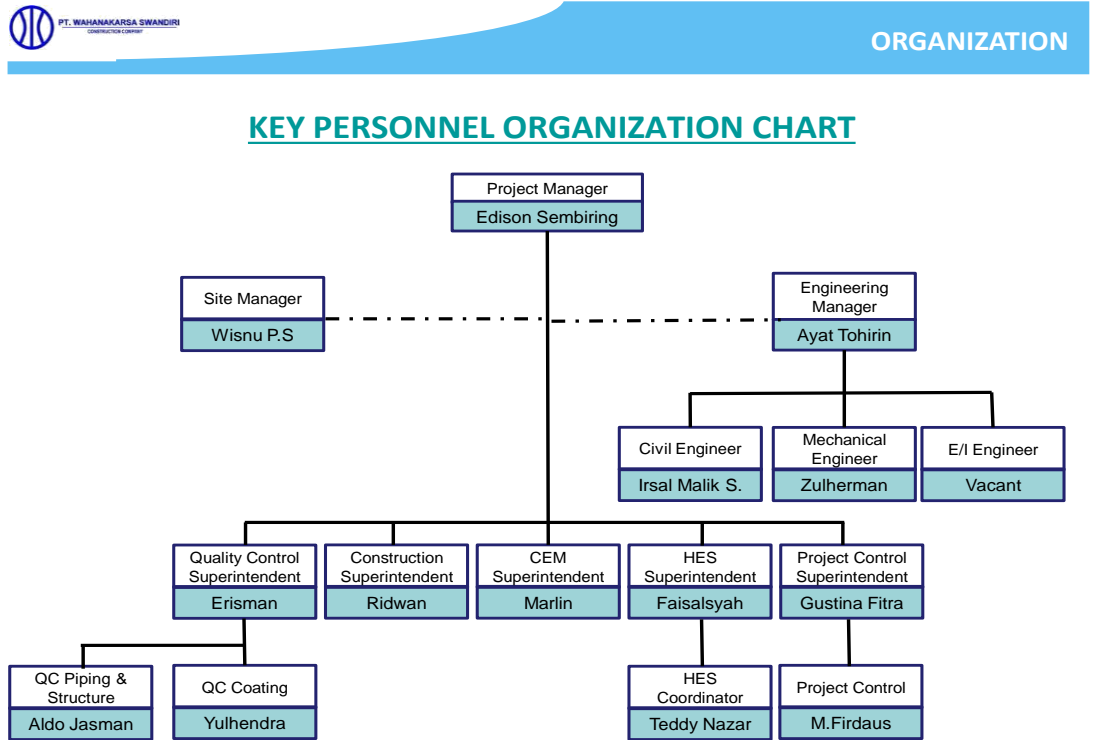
PT. WAHANAKARSA SWANDIRI
CONSTRUCTION COMPANY

ORGANIZATION

KEY PERSONNEL ORGANIZATION CHART

Project Manager
Edison Sembiring

Site Manager
Wisnu P.S

Engineering Manager
Ayat Tohirin

Civil Engineer
Irsal Malik S.

Mechanical Engineer
Zulherman

E/I Engineer
Vacant

Quality Control Superintendent
Erisman

Construction Superintendent
Ridwan

CEM Superintendent
Marlin

HES Superintendent
Faisalsyah

Project Control Superintendent
Gustina Fitra

QC Piping & Structure
Aldo Jasman

QC Coating
Yulhendra

HES Coordinator
Teddy Nazar

Project Control
M.Firdaus